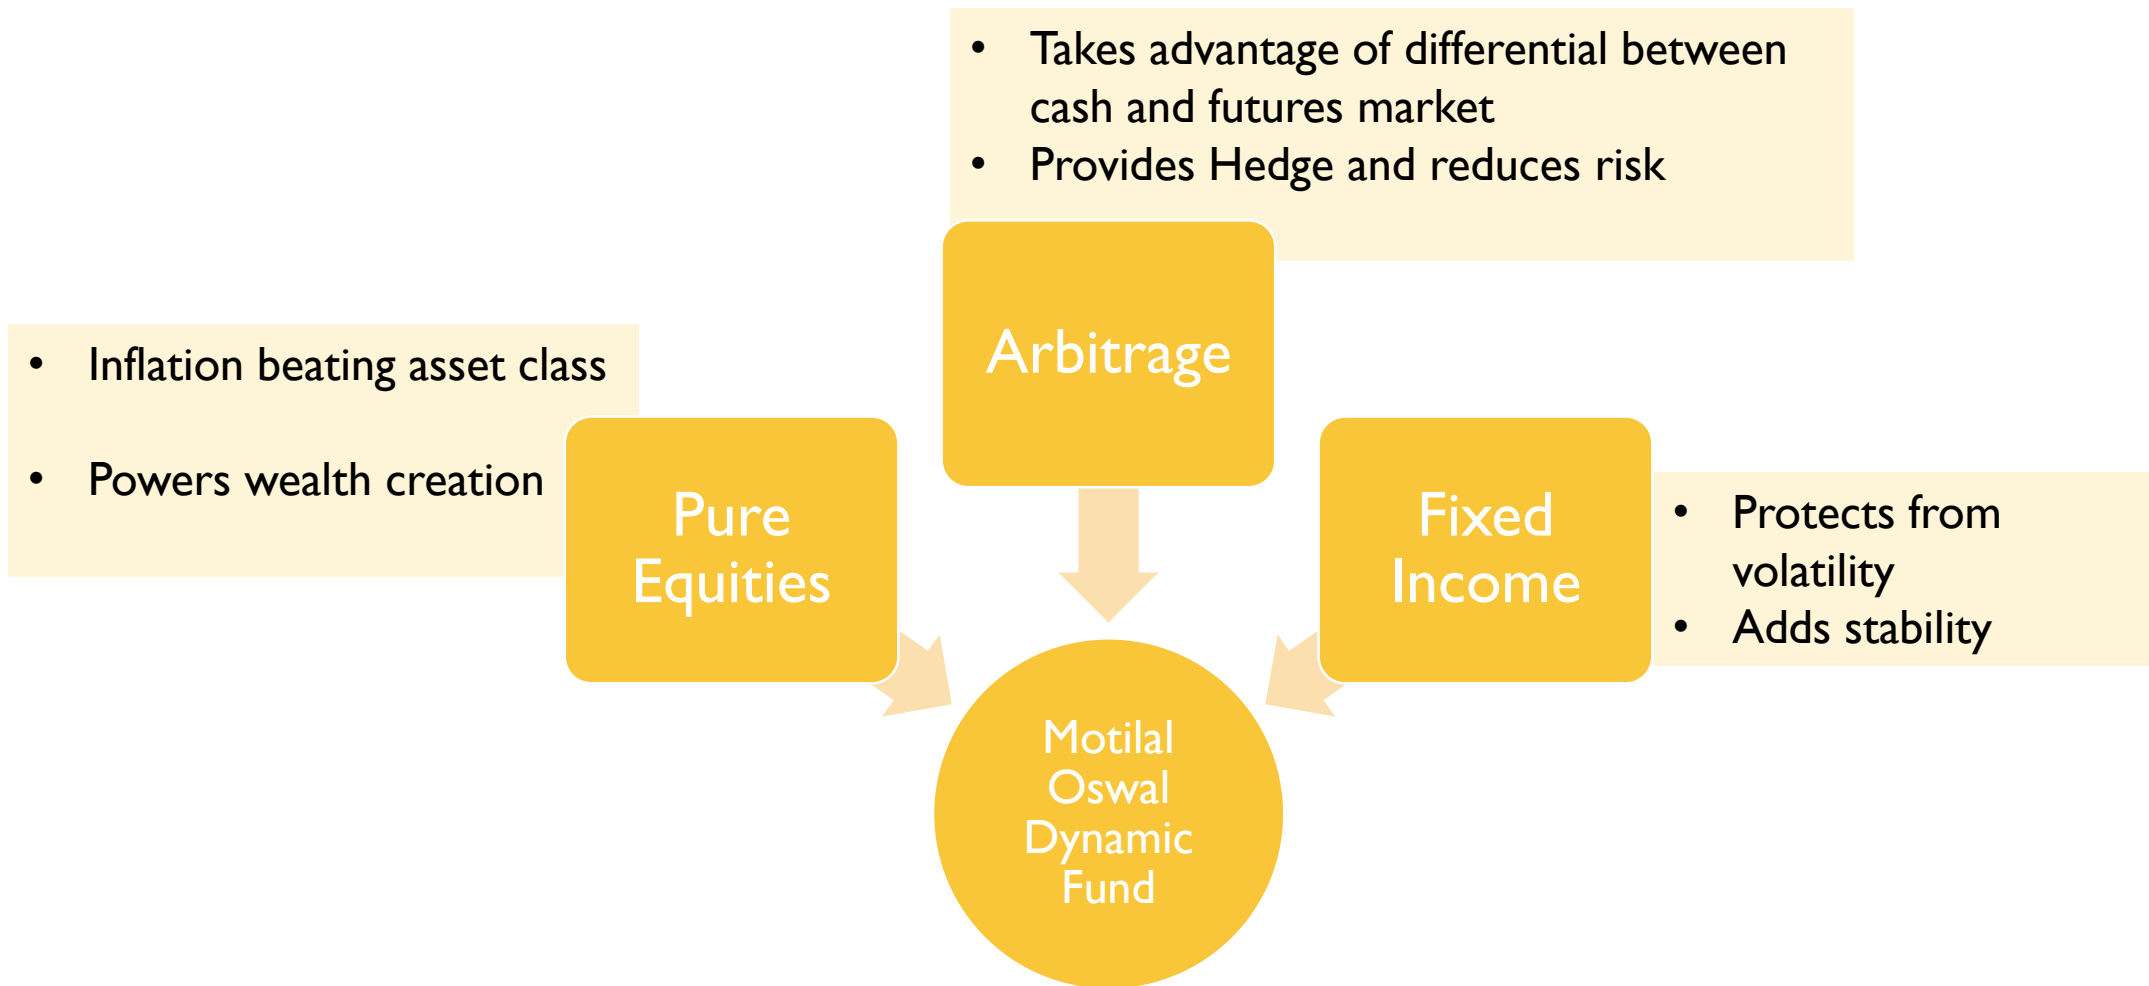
• Takes advantage of differential between cash and futures market
• Provides Hedge and reduces risk

Arbitrage

• Inflation beating asset class

• Powers wealth creation

Pure Equities

Fixed Income

• Protects from volatility
• Adds stability

Motilal Oswal Dynamic Fund